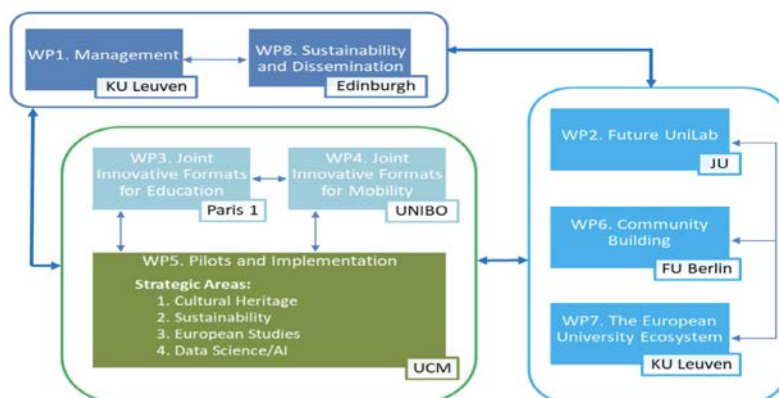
WP1. Management
KU Leuven

WP8. Sustainability and Dissemination
Edinburgh

WP3. Joint Innovative Formats for Education
Paris 1

WP4. Joint Innovative Formats for Mobility
UNIBO

WP5. Pilots and Implementation
Strategic Areas:
1. Cultural Heritage
2. Sustainability
3. European Studies
4. Data Science/AI
UCM

WP2. Future UniLab
JU

WP6. Community Building
FU Berlin

WP7. The European University Ecosystem
KU Leuven